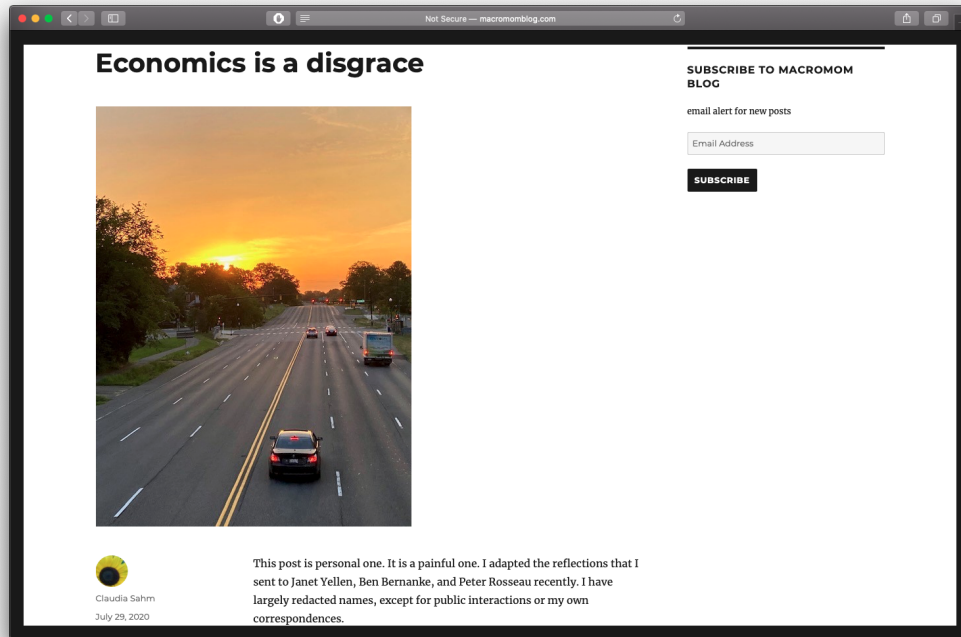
Not Secure — macromomblog.com

Economics is a disgrace

SUBSCRIBE TO MACROMOM BLOG

email alert for new posts

Email Address

SUBSCRIBE

Claudia Sahm

July 29, 2020

This post is personal one. It is a painful one. I adapted the reflections that I sent to Janet Yellen, Ben Bernanke, and Peter Rosseau recently. I have largely redacted names, except for public interactions or my own correspondences.